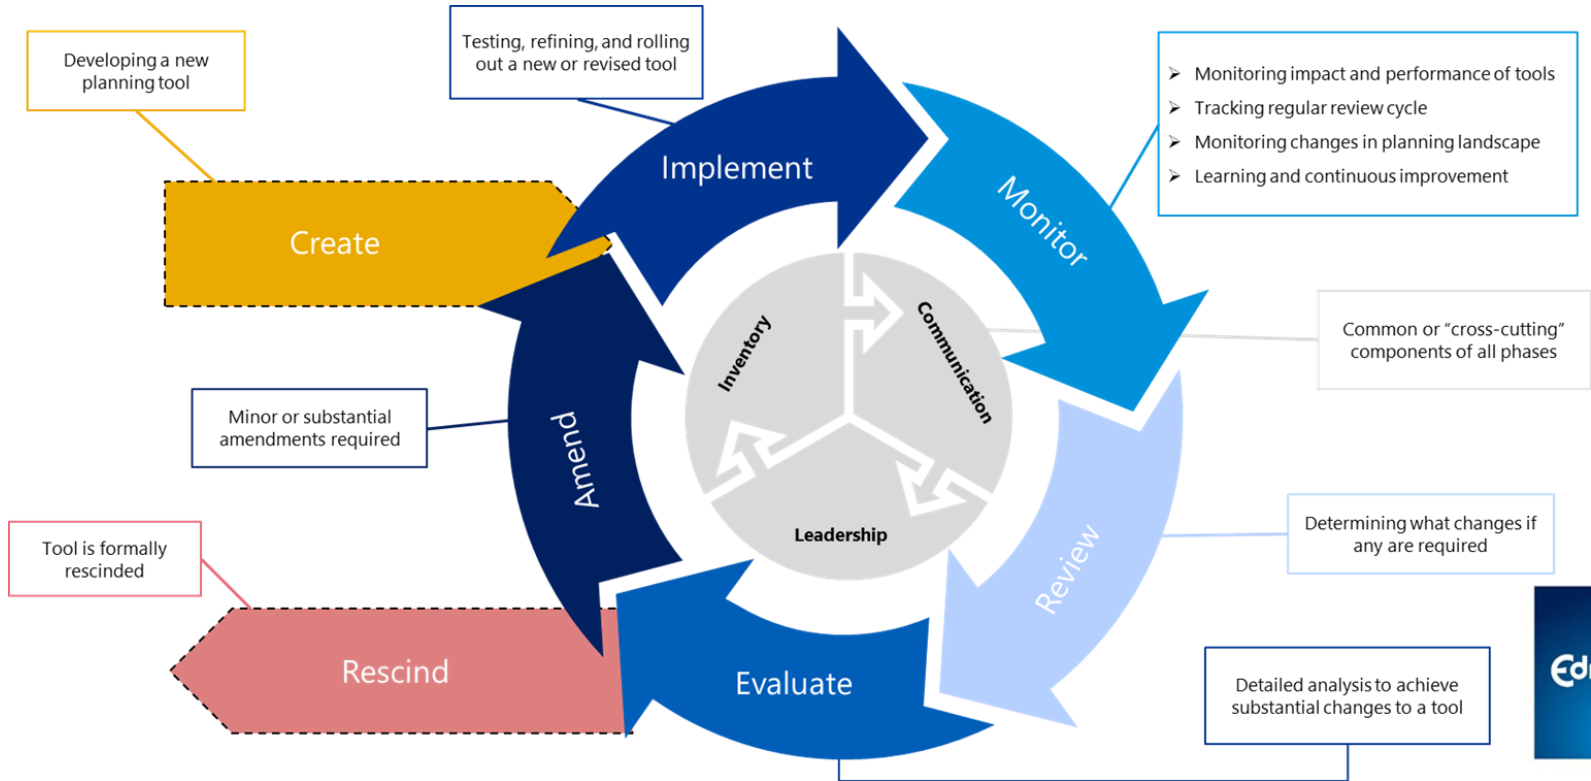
Developing a new planning tool

Testing, refining, and rolling out a new or revised tool

➢ Monitoring impact and performance of tools
➢ Tracking regular review cycle
➢ Monitoring changes in planning landscape
➢ Learning and continuous improvement

Create

Implement

Monitor

Inventory

Communication

Leadership

Common or "cross-cutting" components of all phases

Minor or substantial amendments required

Amend

Review

Determining what changes if any are required

Tool is formally rescinded

Rescind

Evaluate

Detailed analysis to achieve substantial changes to a tool

Ed